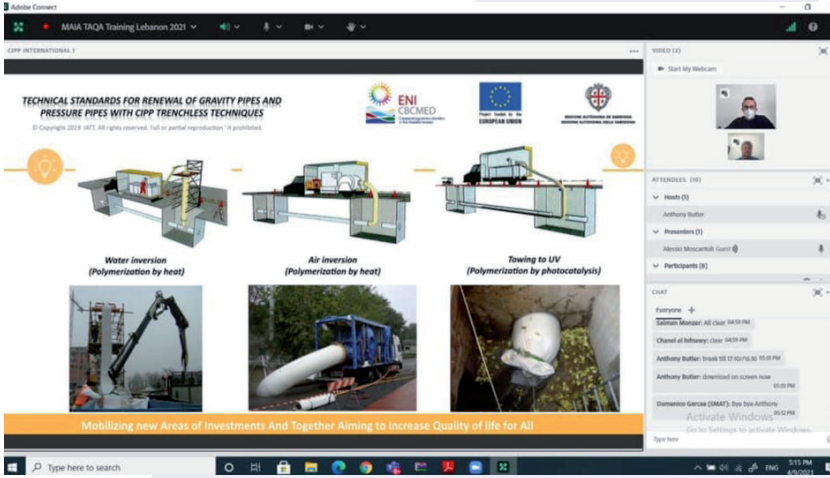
Adobe Connect

MAIA TAQA Training Lebanon 2021

CIPP INTERNATIONAL 1

TECHNICAL STANDARDS FOR RENEWAL OF GRAVITY PIPES AND PRESSURE PIPES WITH CIPP TRENCHLESS TECHNIQUES

© Copyright 2019 IATT. All rights reserved. Full or partial reproduction is prohibited.

ENI CBCMED

Project funded by the EUROPEAN UNION

REGIONE AUTÓNOMA DE SARDIGNA REGIONE AUTONOMA DELLA SARDEGNA

Water inversion
(Polymerization by heat)

Air inversion
(Polymerization by heat)

Towing to UV
(Polymerization by photocatalysis)

Mobilizing new Areas of Investments And Together Aiming to Increase Quality of life for All

VIDEO (2)

Start My Webcam

ATTENDEES (10)

Hosts (1)

Anthony Butler

Presenters (1)

Alessio Moscardelli Guest

Participants (8)

CHAT

Everyone

Salman Monzer: All clear 04:59 PM

Chanel el hilwany: clear 04:59 PM

Anthony Butler: break till 17:10 (15:10) 05:01 PM

Anthony Butler: download on screen now 05:05 PM

Domenico Garcea (SMAT): Bye bye Anthony 05:12 PM

Activate Windows
Go to Settings to activate Windows.

Type here

Type here to search

ENG

5:15 PM
4/9/2021